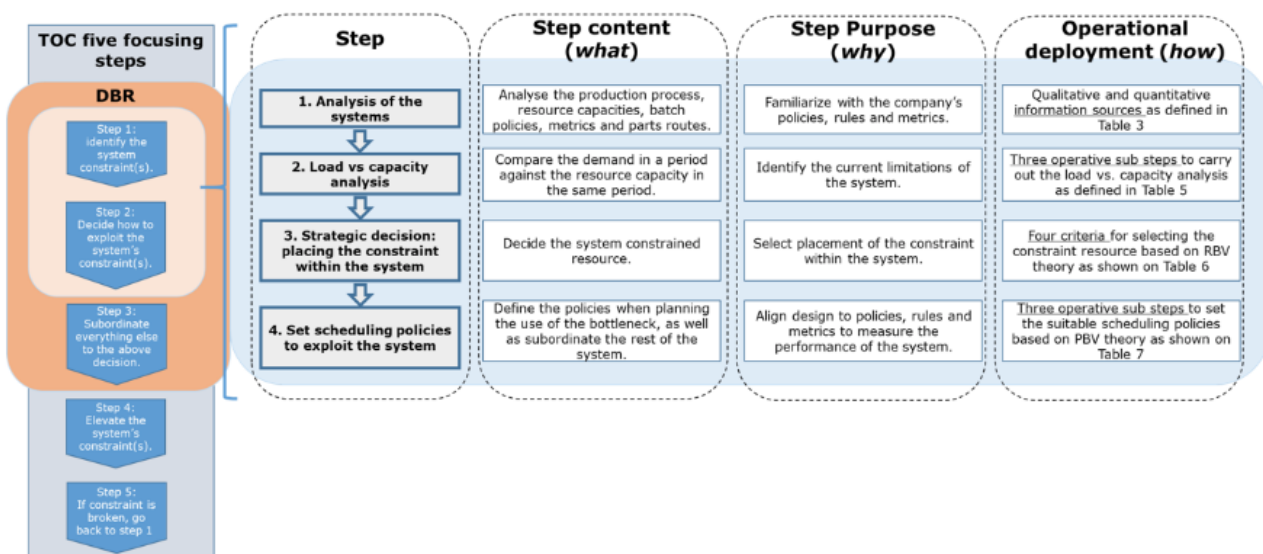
TOC five focusing steps

DBR

Step 1: identify the system constraint(s).

Step 2: Decide how to exploit the system's constraint(s).

Step 3: Subordinate everything else to the above decision.

Step 4: Elevate the system's constraint(s).

Step 5: If constraint is broken, go back to step 1

| Step | Step content (*what*) | Step Purpose (*why*) | Operational deployment (*how*) |
|---|---|---|---|
| 1. Analysis of the systems | Analyse the production process, resource capacities, batch policies, metrics and parts routes. | Familiarize with the company's policies, rules and metrics. | Qualitative and quantitative information sources as defined in Table 3 |
| 2. Load vs capacity analysis | Compare the demand in a period against the resource capacity in the same period. | Identify the current limitations of the system. | Three operative sub steps to carry out the load vs. capacity analysis as defined in Table 5 |
| 3. Strategic decision: placing the constraint within the system | Decide the system constrained resource. | Select placement of the constraint within the system. | Four criteria for selecting the constraint resource based on RBV theory as shown on Table 6 |
| 4. Set scheduling policies to exploit the system | Define the policies when planning the use of the bottleneck, as well as subordinate the rest of the system. | Align design to policies, rules and metrics to measure the performance of the system. | Three operative sub steps to set the suitable scheduling policies based on PBV theory as shown on Table 7 |